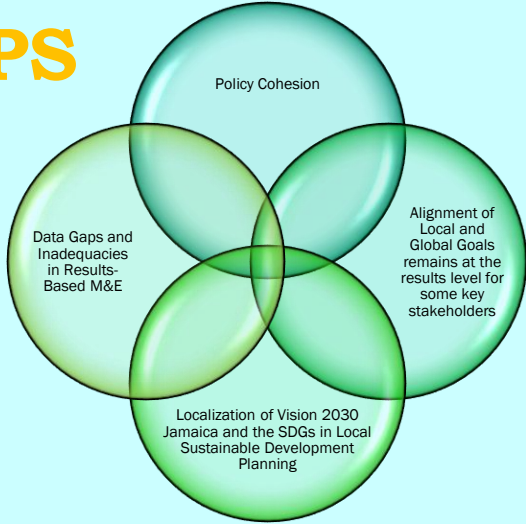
PS

Policy Cohesion

Data Gaps and Inadequacies in Results-Based M&E

Alignment of Local and Global Goals remains at the results level for some key stakeholders

Localization of Vision 2030 Jamaica and the SDGs in Local Sustainable Development Planning